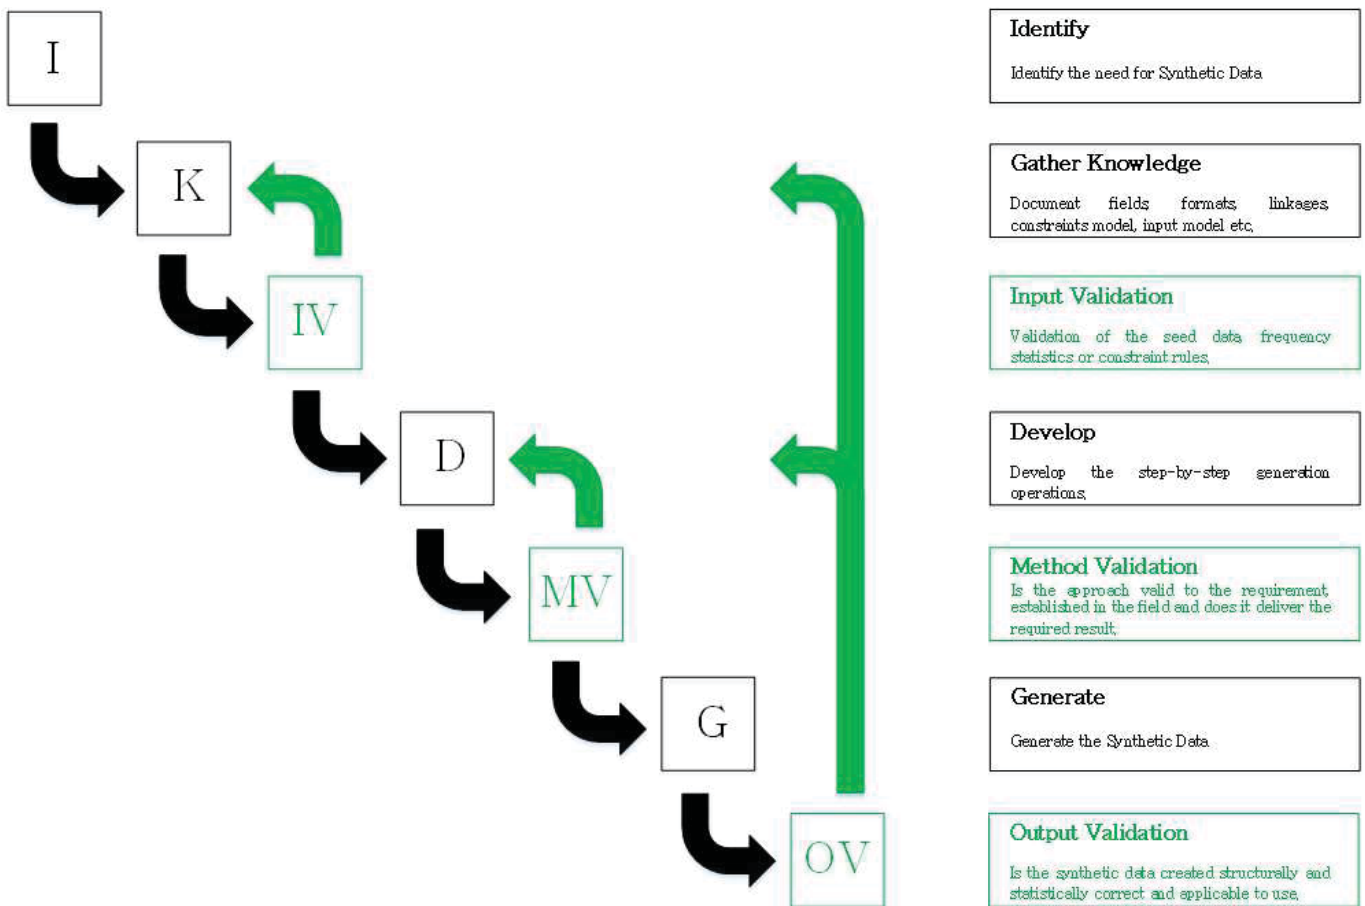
I

K

IV

D

MV

G

OV

Identify

Identify the need for Synthetic Data

Gather Knowledge

Document fields formats linkages constraints model, input model etc,

Input Validation

Validation of the seed data frequency statistics or constraint rules,

Develop

Develop the step-by-step generation operations,

Method Validation

Is the approach valid to the requirement established in the field and does it deliver the required result,

Generate

Generate the Synthetic Data

Output Validation

Is the synthetic data created structurally and statistically correct and applicable to use,